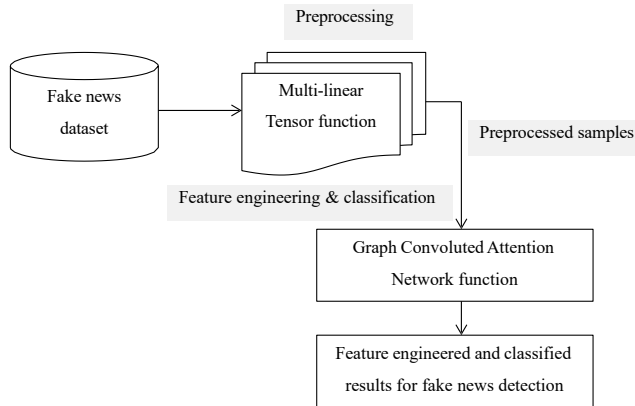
Preprocessing

Fake news dataset

Multi-linear Tensor function

Preprocessed samples

Feature engineering & classification

Graph Convoluted Attention Network function

Feature engineered and classified results for fake news detection